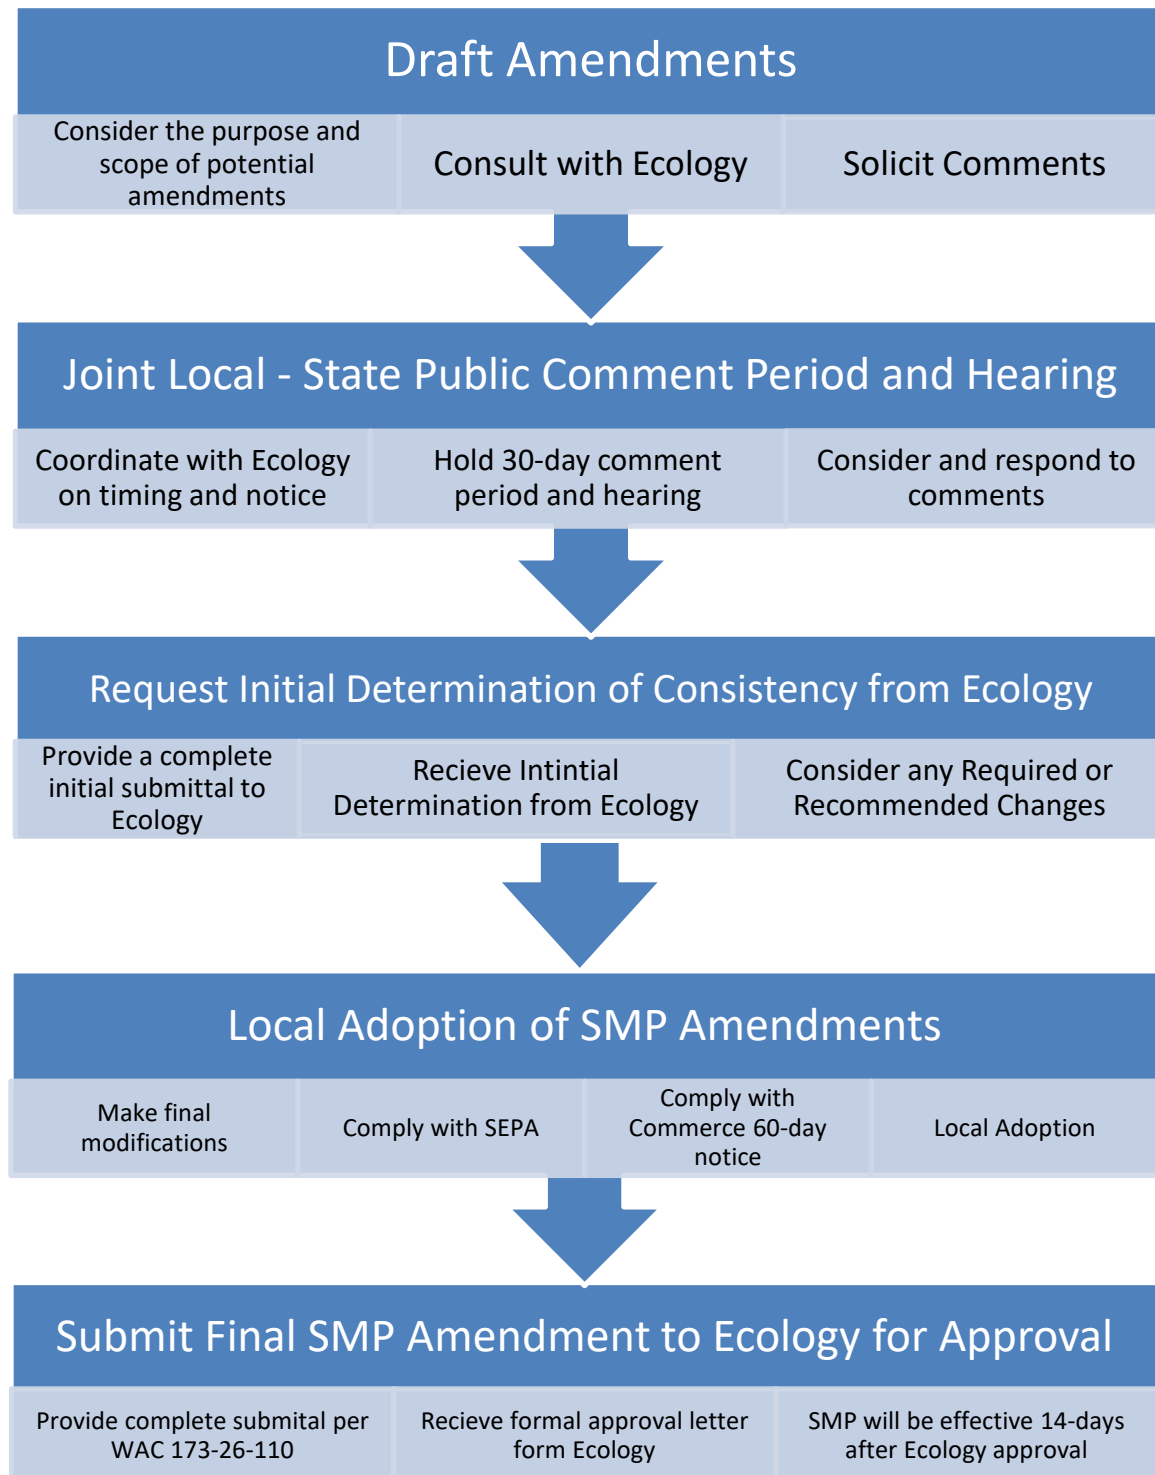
Draft Amendments

Consider the purpose and scope of potential amendments

Consult with Ecology

Solicit Comments

Joint Local - State Public Comment Period and Hearing

Coordinate with Ecology on timing and notice

Hold 30-day comment period and hearing

Consider and respond to comments

Request Initial Determination of Consistency from Ecology

Provide a complete initial submittal to Ecology

Recieve Intintial Determination from Ecology

Consider any Required or Recommended Changes

Local Adoption of SMP Amendments

Make final modifications

Comply with SEPA

Comply with Commerce 60-day notice

Local Adoption

Submit Final SMP Amendment to Ecology for Approval

Provide complete submital per WAC 173-26-110

Recieve formal approval letter form Ecology

SMP will be effective 14-days after Ecology approval